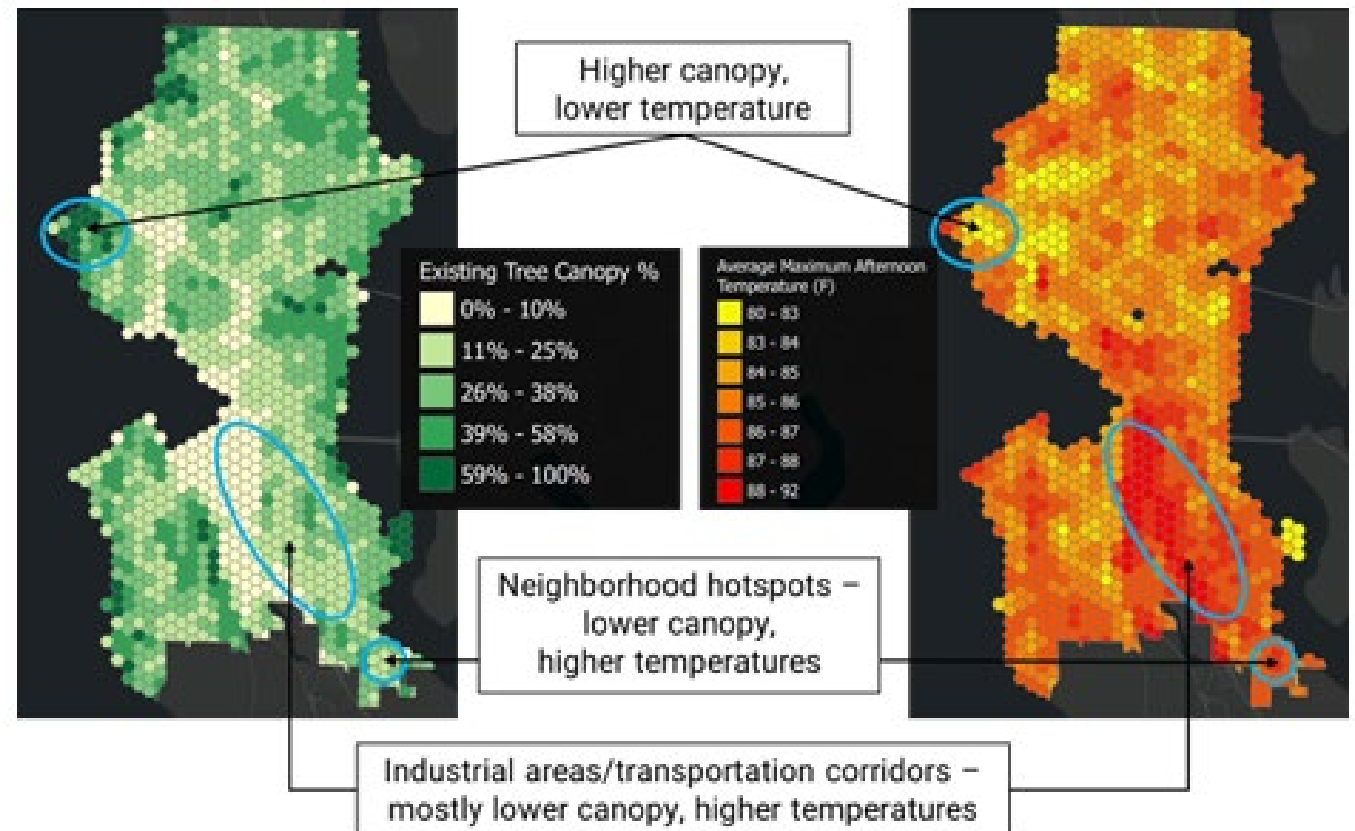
Higher canopy, lower temperature

Existing Tree Canopy %

| |
|---|
| 0% - 10% |
| 11% - 25% |
| 26% - 38% |
| 39% - 58% |
| 59% - 100% |

Average Maximum Afternoon Temperature (F)

| |
|---|
| 80 - 83 |
| 83 - 84 |
| 84 - 85 |
| 85 - 86 |
| 86 - 87 |
| 87 - 88 |
| 88 - 92 |

Neighborhood hotspots – lower canopy, higher temperatures

Industrial areas/transportation corridors – mostly lower canopy, higher temperatures